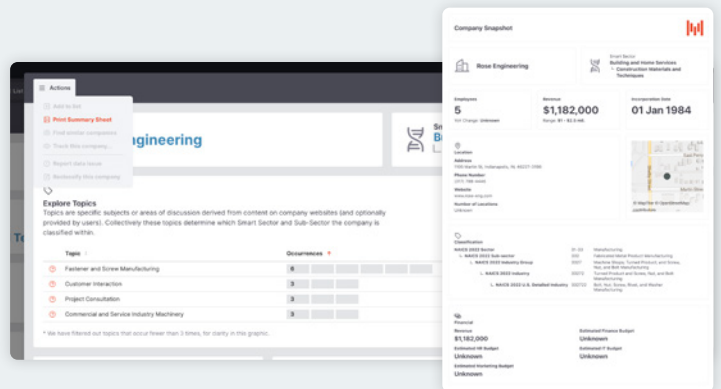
Actions
Add to list
Print Summary Sheet
Find similar companies
Track this company
Report data issue
Reclassify this company

Engineering

Explore Topics
Topics are specific subjects or areas of discussion derived from content on company websites (and optionally provided by users). Collectively these topics determine which Smart Sector and Sub-Sector the company is classified within.

| Topic | Occurrences |
|---|---|
| Fastener and Screw Manufacturing | 8 |
| Customer Interaction | 3 |
| Project Consultation | 3 |
| Commercial and Service Industry Machinery | 3 |

* We have filtered out topics that occur fewer than 3 times, for clarity in this graphic.

Company Snapshot

Rose Engineering

Smart Sector
Building and Home Services
Construction Materials and Techniques

Employees
5
YoY Change: Unknown

Revenue
$1,182,000
Range: $1 - $2.5 mil.

Incorporation Date
01 Jan 1984

Location
Address
Phone Number
Website
Number of Locations
Unknown

Classification
NAICS 2022 Sector
NAICS 2022 Sub-sector
NAICS 2022 Industry Group
NAICS 2022 Industry
NAICS 2022 U.S. Detailed Industry

Manufacturing
Fabricated Metal Product Manufacturing
Machine Shops; Turned Product; and Screw, Nut, and Bolt Manufacturing
Turned Product and Screw, Nut, and Bolt Manufacturing
Bolt, Nut, Screw, Rivet, and Washer Manufacturing

Financial
Revenue
$1,182,000
Estimated HR Budget
Unknown
Estimated Marketing Budget
Unknown
Estimated Finance Budget
Unknown
Estimated IT Budget
Unknown